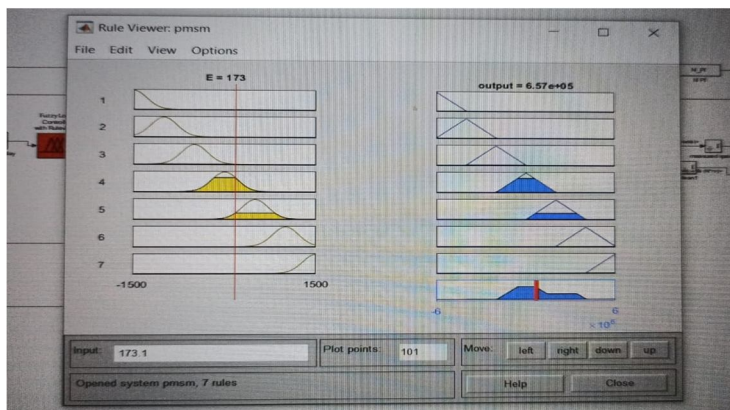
Rule Viewer: pmsm

File Edit View Options

E = 173

output = 6.57e+05

1
2
3
4
5
6
7

-1500

1500

-6

6

$\times 10^5$

Input: 173.1

Plot points: 101

Move: left right down up

Opened system pmsm, 7 rules

Help

Close